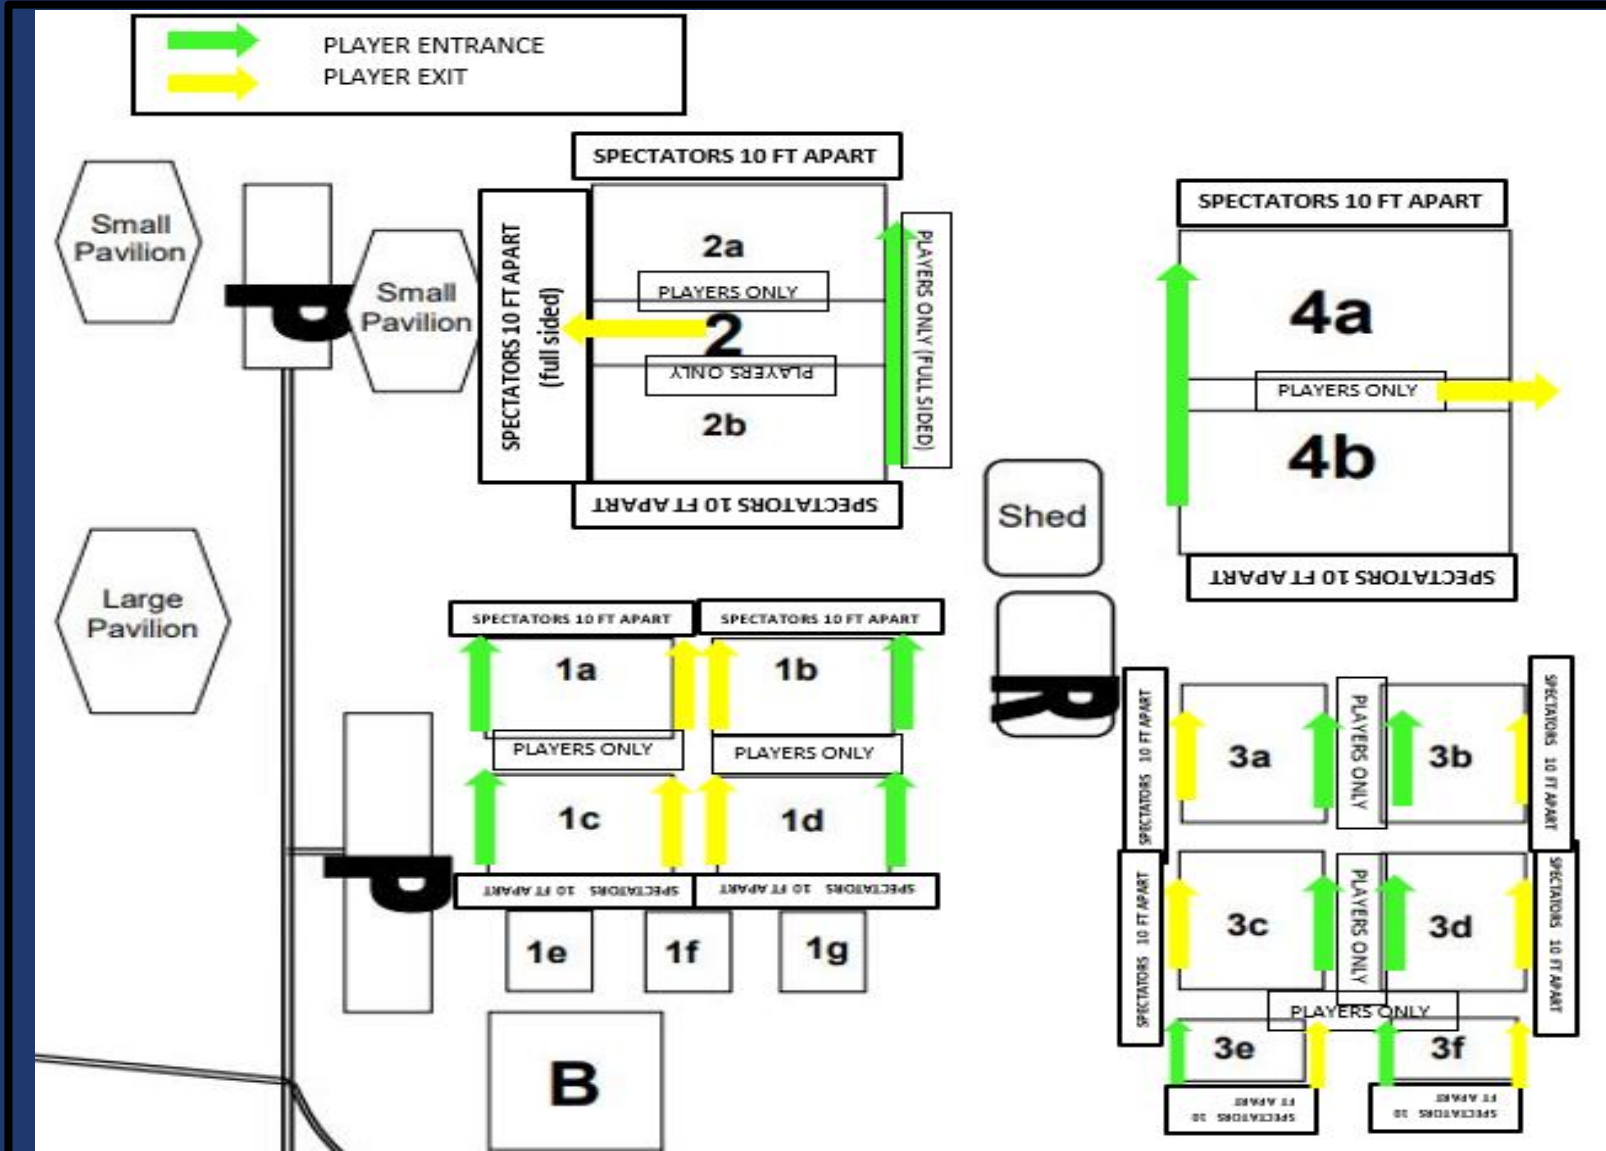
PLAYER ENTRANCE
PLAYER EXIT

Small Pavilion

P

Small Pavilion

SPECTATORS 10 FT APART

SPECTATORS 10 FT APART (full sided)

2a

PLAYERS ONLY

2

PLAYERS ONLY

2b

PLAYERS ONLY (FULL SIDED)

SPECTATORS 10 FT APART

SPECTATORS 10 FT APART

4a

PLAYERS ONLY

4b

SPECTATORS 10 FT APART

Shed

R

Large Pavilion

SPECTATORS 10 FT APART

SPECTATORS 10 FT APART

1a

1b

PLAYERS ONLY

PLAYERS ONLY

1c

1d

P

SPECTATORS 10 FT APART

SPECTATORS 10 FT APART

1e

1f

1g

B

SPECTATORS 10 FT APART

3a

PLAYERS ONLY

3b

SPECTATORS 10 FT APART

SPECTATORS 10 FT APART

3c

PLAYERS ONLY

3d

SPECTATORS 10 FT APART

PLAYERS ONLY

3e

3f

SPECTATORS 10 FT APART

SPECTATORS 10 FT APART